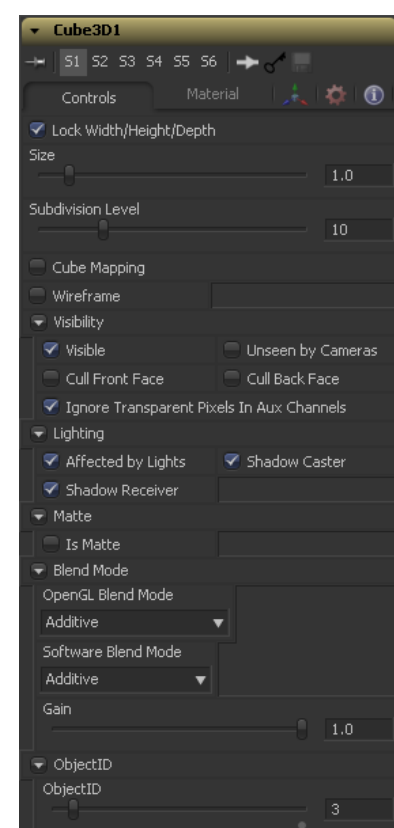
Cube3D1

S1 S2 S3 S4 S5 S6

Controls

Material

Lock Width/Height/Depth

Size

1.0

Subdivision Level

10

Cube Mapping

Wireframe

Visibility

Visible

Unseen by Cameras

Cull Front Face

Cull Back Face

Ignore Transparent Pixels In Aux Channels

Lighting

Affected by Lights

Shadow Caster

Shadow Receiver

Matte

Is Matte

Blend Mode

OpenGL Blend Mode

Additive

Software Blend Mode

Additive

Gain

1.0

ObjectID

ObjectID

3